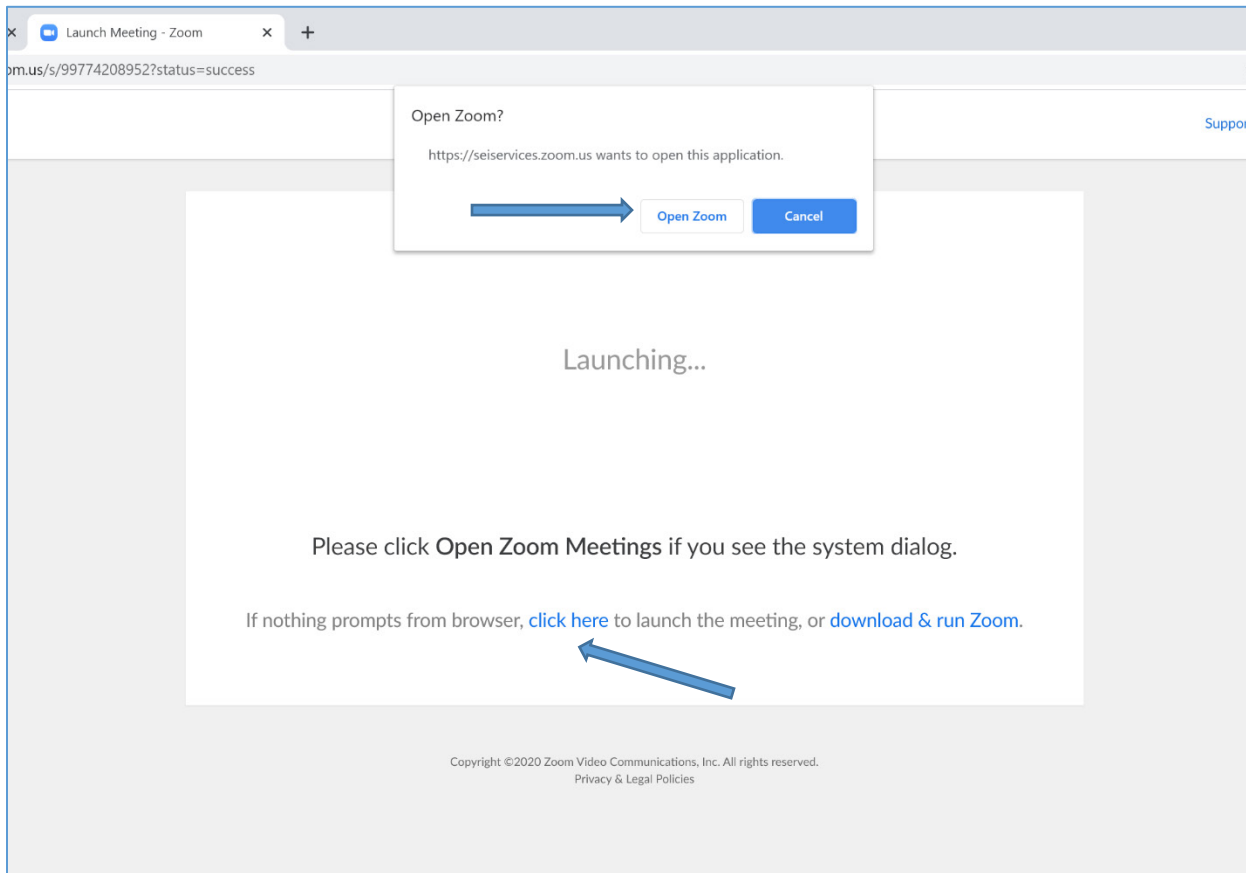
Launch Meeting - Zoom

om.us/s/99774208952?status=success

Open Zoom?

https://seiservices.zoom.us wants to open this application.

Open Zoom

Cancel

Suppor

Launching...

Please click **Open Zoom Meetings** if you see the system dialog.

If nothing prompts from browser, click here to launch the meeting, or download & run Zoom.

Copyright ©2020 Zoom Video Communications, Inc. All rights reserved.
Privacy & Legal Policies